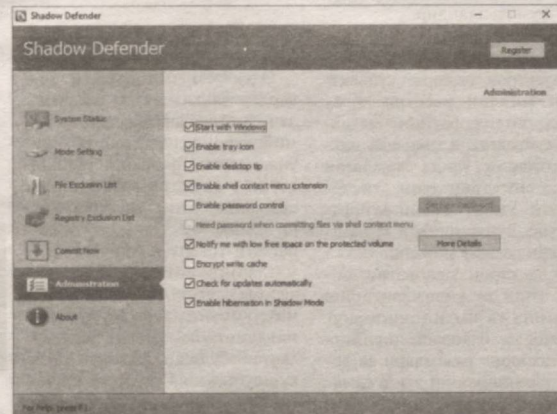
Shadow Defender

Shadow Defender

Register

Administration

System Status

Mode Setting

File Exclusion List

Registry Exclusion List

Commit Now

Administration

About

Start with Windows

Enable tray icon

Enable desktop tip

Enable shell context menu extension

Enable password control

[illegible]

Need password when committing files via shell context menu

Notify me with low free space on the protected volume

More Details

Encrypt write cache

Check for updates automatically

Enable hibernation in Shadow Mode

For Help, press F1